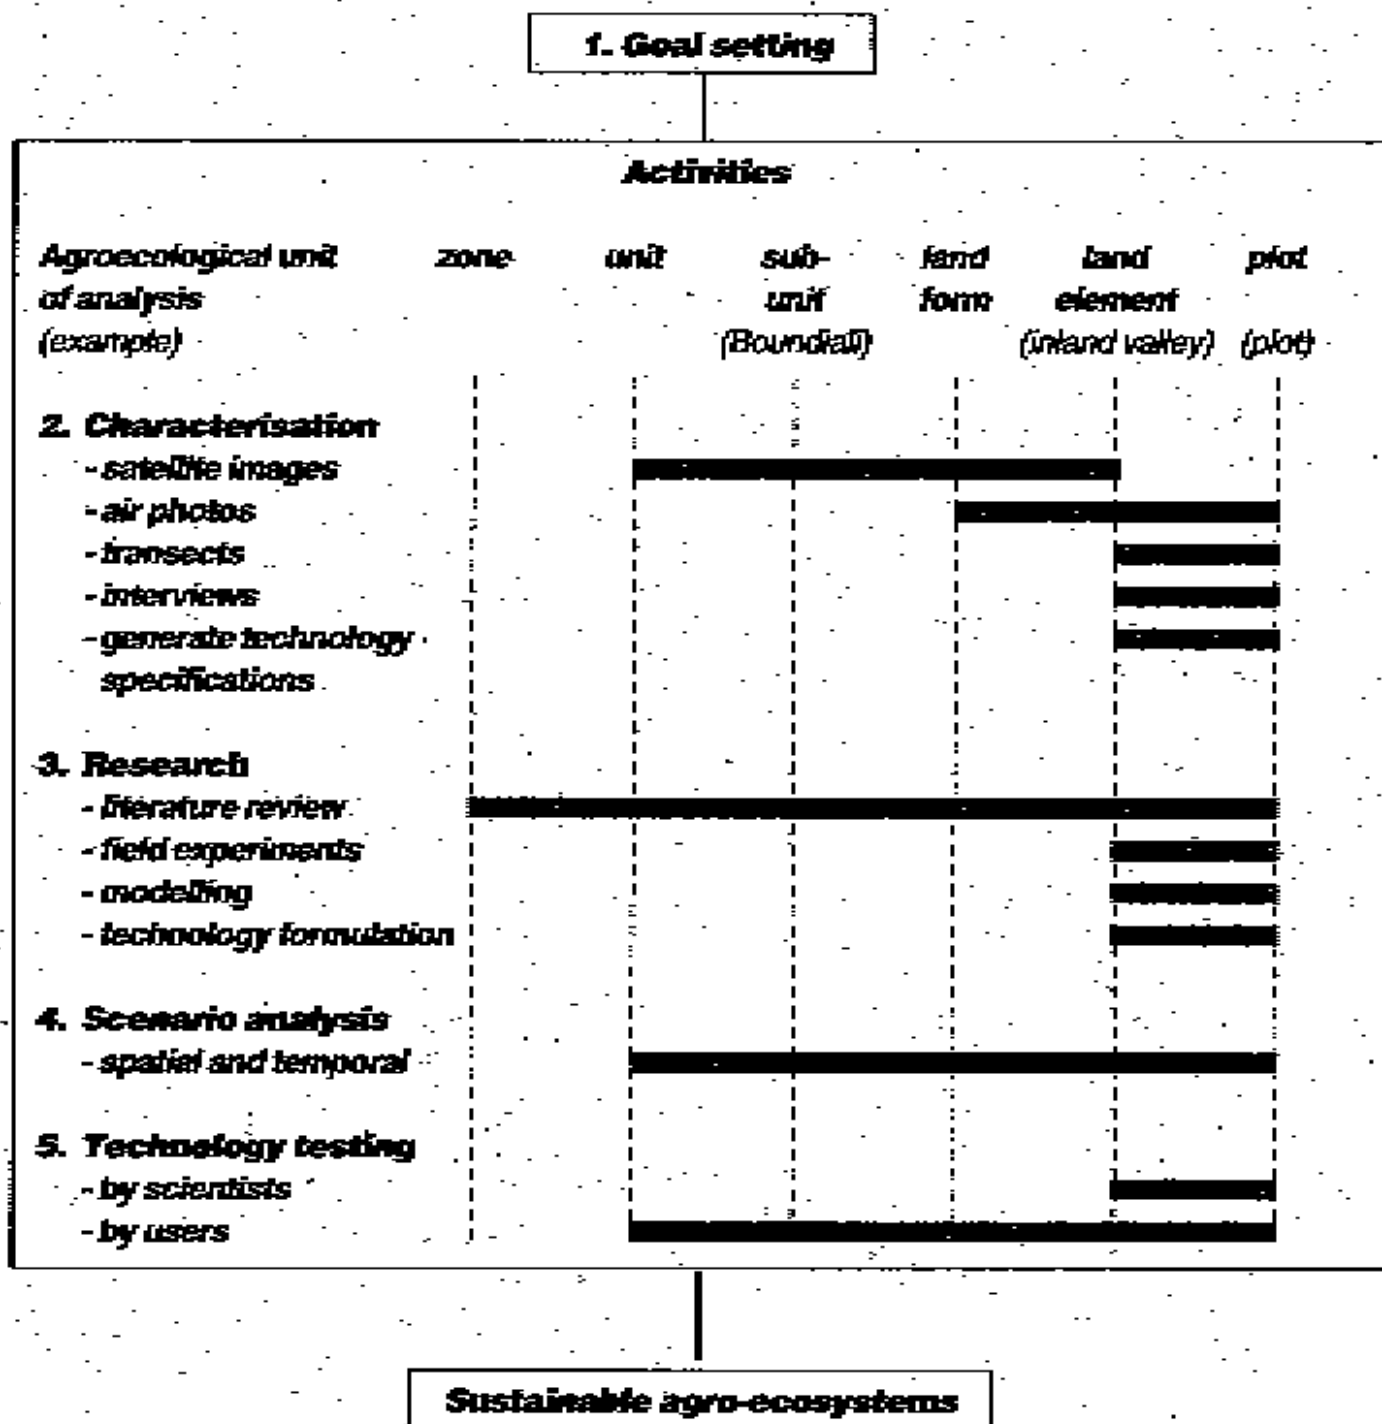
1. Goal setting

Activities

Agroecological unit of analysis (example)

zone

unit

sub-unit (Boundiali)

land form

land element (inland valley)

plot (plot)

2. Characterisation
- satellite images
- air photos
- transects
- interviews
- generate technology specifications

3. Research
- literature review
- field experiments
- modelling
- technology formulation

4. Scenario analysis
- spatial and temporal

5. Technology testing
- by scientists
- by users

Sustainable agro-ecosystems